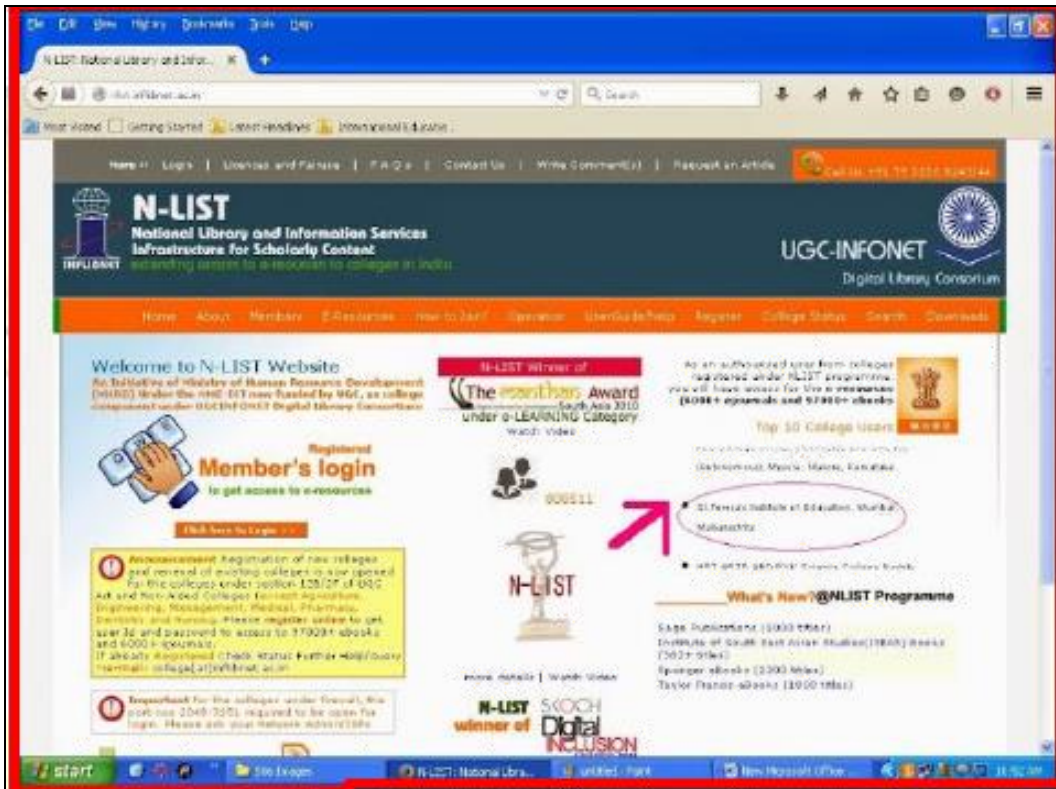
File Edit View History Bookmarks Tools Help

N-LIST: National Library and Infor...

nlist.inflibnet.ac.in

Search

Most Visited Getting Started Latest Headlines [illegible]

Home Login | Licenses and Faculty | F.A.Q.s | Contact Us | Write Comment(s) | Request an Article

N-LIST
National Library and Information Services Infrastructure for Scholarly Content
extending access to e-resources to colleges in India

INFLIBNET

UGC-INFONET
Digital Library Consortium

Home About Members E-Resources How to Join? Operation UserGuide/Help Register College Status Search Downloads

Welcome to N-LIST Website
An Initiative of Ministry of Human Resource Development (MHRD) under the NME-ICT now funded by UGC, as a college component under UGCINFONET Digital Library Consortium

Registered
Member's login
to get access to e-resources

Click here to Login >>

Announcement Registration of new colleges and renewal of existing colleges is now opened for the colleges under section 12B/2f of UGC Act and Non-Aided Colleges (except Agriculture, Engineering, Management, Medical, Pharmacy, Dentistry and Nursing). Please register online to get user id and password to access to 97000+ ebooks and 6000+ ejournals. If already Registered Check Status Further Help/Query mail to: college[at]inflibnet.ac.in

Important for the colleges under firewall, the port 2048-2051 required to be open for login. Please ask your Network Admin/ISPs

N-LIST Winner of
The manthan Award South Asia 2010
under e-LEARNING Category
Watch Video

000511

N-LIST

more details | Watch Video

N-LIST winner of SKOCH Digital INCLUSION

As an authorized user from colleges registered under NLIST programme, you will have access to the e-resources (6000+ ejournals and 97000+ ebooks

Top 10 College Users MORE

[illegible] Mysore, Karnataka

St.Teresa's Institute of Education, Mumbai Maharashtra

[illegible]

What's New?@NLIST Programme

Sage Publications (1000 titles)
Institute of South East Asian Studies(ISEAS) Books (382+ titles)
Springer eBooks (2300 titles)
Taylor Francis eBooks (1800 titles)

start | Site Images | N-LIST: National Libra... | untitled - Paint | New Microsoft Office ...